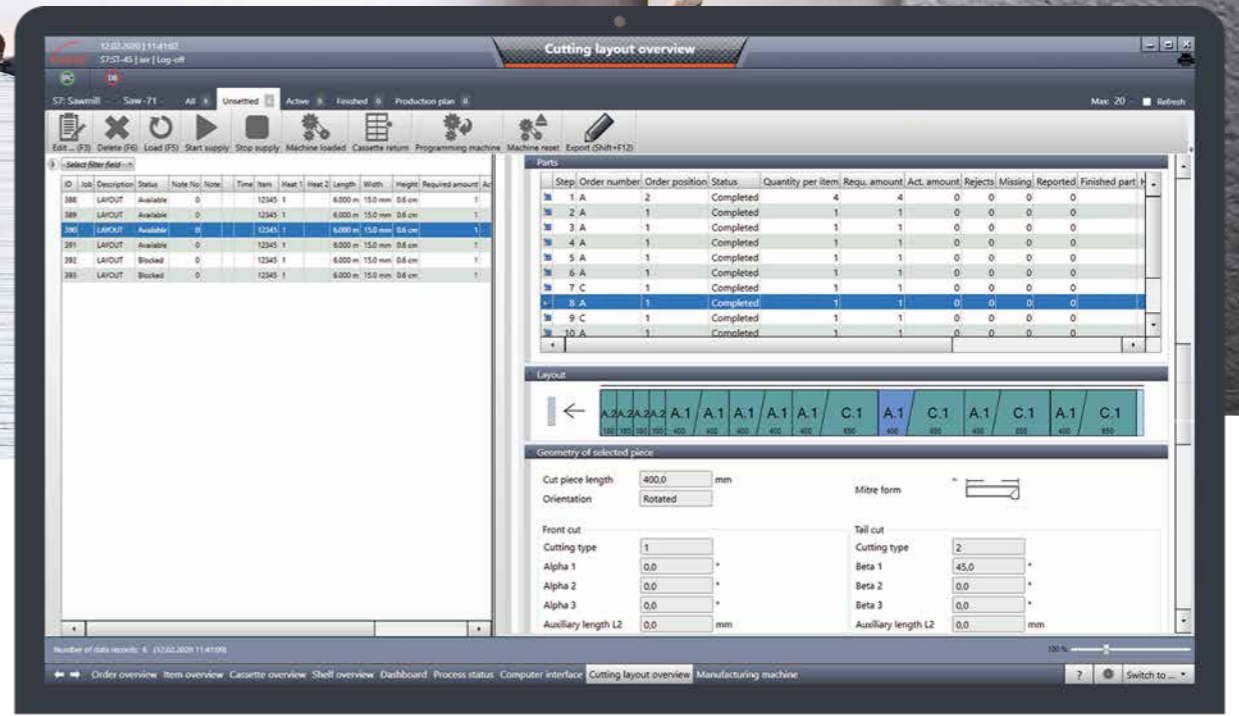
12.02.2020 | 11:41:07
S7:ST-45 | aer | Log-off

Cutting layout overview

PC DB

S7: Sawmill Saw -71- All 6 Unsettled 6 Active 0 Finished 0 Production plan 0

Max: 20 Refresh

Edit ... (F3) Delete (F6) Load (F5) Start supply Stop supply Machine loaded Cassette return Programming machine Machine reset Export (Shift+F12)

Select filter field

| ID | Job | Description | Status | Note No | Note | Time | Item | Heat 1 | Heat 2 | Length | Width | Height | Required amount | Ac |
|---|---|---|---|---|---|---|---|---|---|---|---|---|---|---|
| 388 | | LAYOUT | Available | 0 | | | 12345 | 1 | | 6.000 m | 15.0 mm | 0.6 cm | 1 | |
| 389 | | LAYOUT | Available | 0 | | | 12345 | 1 | | 6.000 m | 15.0 mm | 0.6 cm | 1 | |
| 390 | | LAYOUT | Available | 0 | | | 12345 | 1 | | 6.000 m | 15.0 mm | 0.6 cm | 1 | |
| 391 | | LAYOUT | Available | 0 | | | 12345 | 1 | | 6.000 m | 15.0 mm | 0.6 cm | 1 | |
| 392 | | LAYOUT | Blocked | 0 | | | 12345 | 1 | | 6.000 m | 15.0 mm | 0.6 cm | 1 | |
| 393 | | LAYOUT | Blocked | 0 | | | 12345 | 1 | | 6.000 m | 15.0 mm | 0.6 cm | 1 | |

Parts

| Step | Order number | Order position | Status | Quantity per item | Requ. amount | Act. amount | Rejects | Missing | Reported | Finished part | H |
|---|---|---|---|---|---|---|---|---|---|---|---|
| 1 | A | 2 | Completed | 4 | 4 | 0 | 0 | 0 | 0 | | |
| 2 | A | 1 | Completed | 1 | 1 | 0 | 0 | 0 | 0 | | |
| 3 | A | 1 | Completed | 1 | 1 | 0 | 0 | 0 | 0 | | |
| 4 | A | 1 | Completed | 1 | 1 | 0 | 0 | 0 | 0 | | |
| 5 | A | 1 | Completed | 1 | 1 | 0 | 0 | 0 | 0 | | |
| 6 | A | 1 | Completed | 1 | 1 | 0 | 0 | 0 | 0 | | |
| 7 | C | 1 | Completed | 1 | 1 | 0 | 0 | 0 | 0 | | |
| 8 | A | 1 | Completed | 1 | 1 | 0 | 0 | 0 | 0 | | |
| 9 | C | 1 | Completed | 1 | 1 | 0 | 0 | 0 | 0 | | |
| 10 | A | 1 | Completed | 1 | 1 | 0 | 0 | 0 | 0 | | |

Layout

A.2 A.2 A.2 A.2 A.1 A.1 A.1 A.1 A.1 C.1 A.1 C.1 A.1 C.1 A.1 C.1
100 100 100 100 400 400 400 400 400 850 400 850 400 850 400 850

Geometry of selected piece

Cut piece length 400,0 mm
Orientation Rotated
Mitre form

Front cut
Cutting type 1
Alpha 1 0,0 °
Alpha 2 0,0 °
Alpha 3 0,0 °
Auxiliary length L2 0,0 mm

Tail cut
Cutting type 2
Beta 1 45,0 °
Beta 2 0,0 °
Beta 3 0,0 °
Auxiliary length L2 0,0 mm

Number of data records: 6 (12.02.2020 11:41:09)

100 %

Order overview Item overview Cassette overview Shelf overview Dashboard Process status Computer interface Cutting layout overview Manufacturing machine

? Switch to ...